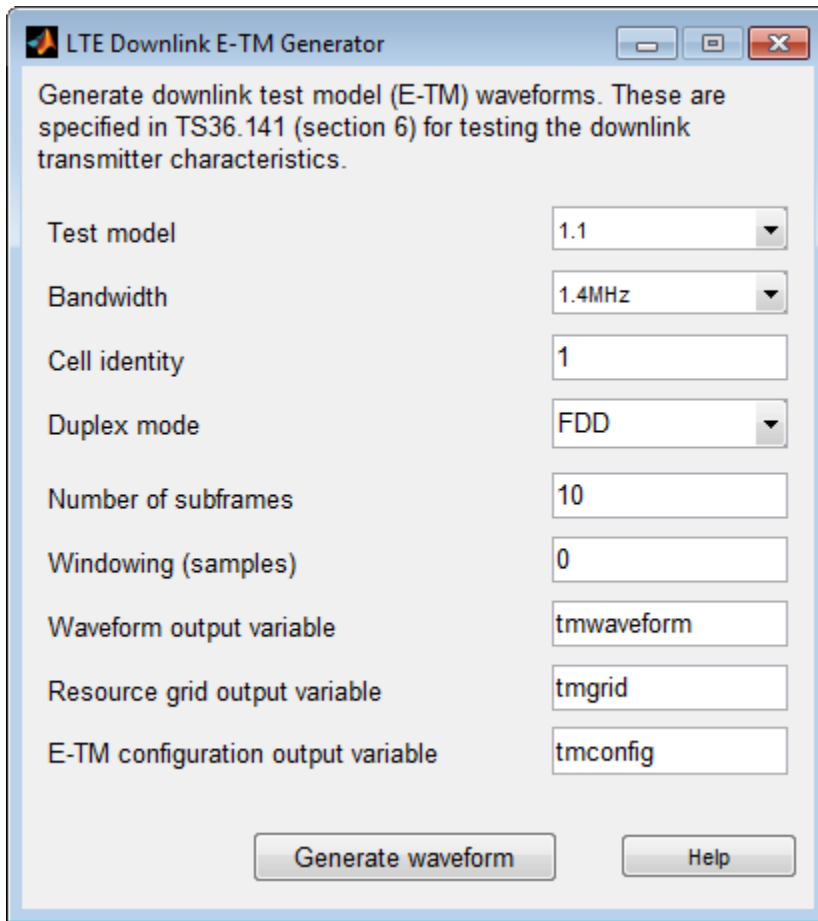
LTE Downlink E-TM Generator

Generate downlink test model (E-TM) waveforms. These are specified in TS36.141 (section 6) for testing the downlink transmitter characteristics.

Test model 1.1

Bandwidth 1.4MHz

Cell identity 1

Duplex mode FDD

Number of subframes 10

Windowing (samples) 0

Waveform output variable tmwaveform

Resource grid output variable tmgrid

E-TM configuration output variable tmconfig

Generate waveform

Help